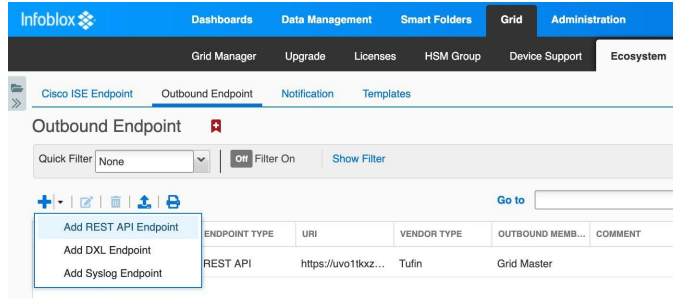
Infoblox

Dashboards | Data Management | Smart Folders | Grid | Administration

Grid Manager | Upgrade | Licenses | HSM Group | Device Support | Ecosystem

Cisco ISE Endpoint | Outbound Endpoint | Notification | Templates

Outbound Endpoint

Quick Filter None

Off Filter On

Show Filter

Go to

Add REST API Endpoint
Add DXL Endpoint
Add Syslog Endpoint

| ENDPOINT TYPE | URI | VENDOR TYPE | OUTBOUND MEMB... | COMMENT |
|---|---|---|---|---|
| REST API | https://uvo1tkxz... | Tufin | Grid Master | |